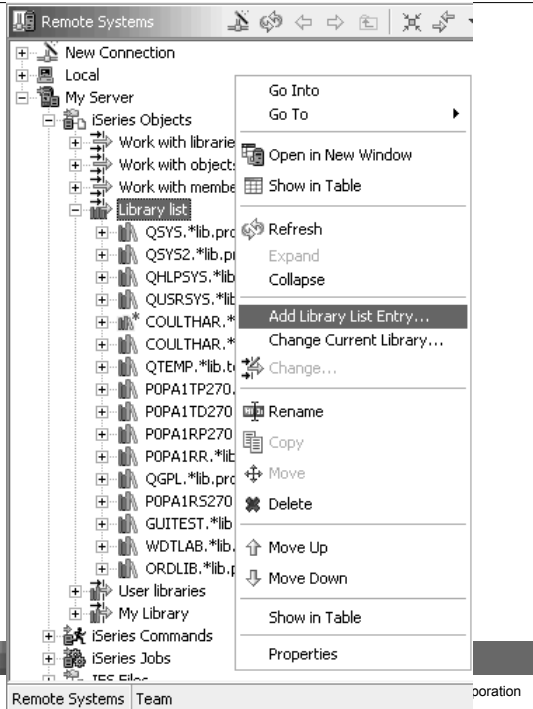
Remote Systems

New Connection
Local
My Server
iSeries Objects
Work with librarie
Work with objects
Work with membe
Library list
QSYS.*lib.pro
QSYS2.*lib.p
QHLPSYS.*lib
QUSRSYS.*lib
COULTHAR.*
COULTHAR.*
QTEMP.*lib.t
P0PA1TP270.
P0PA1TD270
P0PA1RP270
P0PA1RR.*lib
QGPL.*lib.pro
P0PA1RS270
GUITEST.*lib
WDTLAB.*lib.
ORDLIB.*lib.p
User libraries
My Library
iSeries Commands
iSeries Jobs
IFS Files

Go Into
Go To
Open in New Window
Show in Table
Refresh
Expand
Collapse
Add Library List Entry...
Change Current Library...
Change...
Rename
Copy
Move
Delete
Move Up
Move Down
Show in Table
Properties

Remote Systems | Team

poration